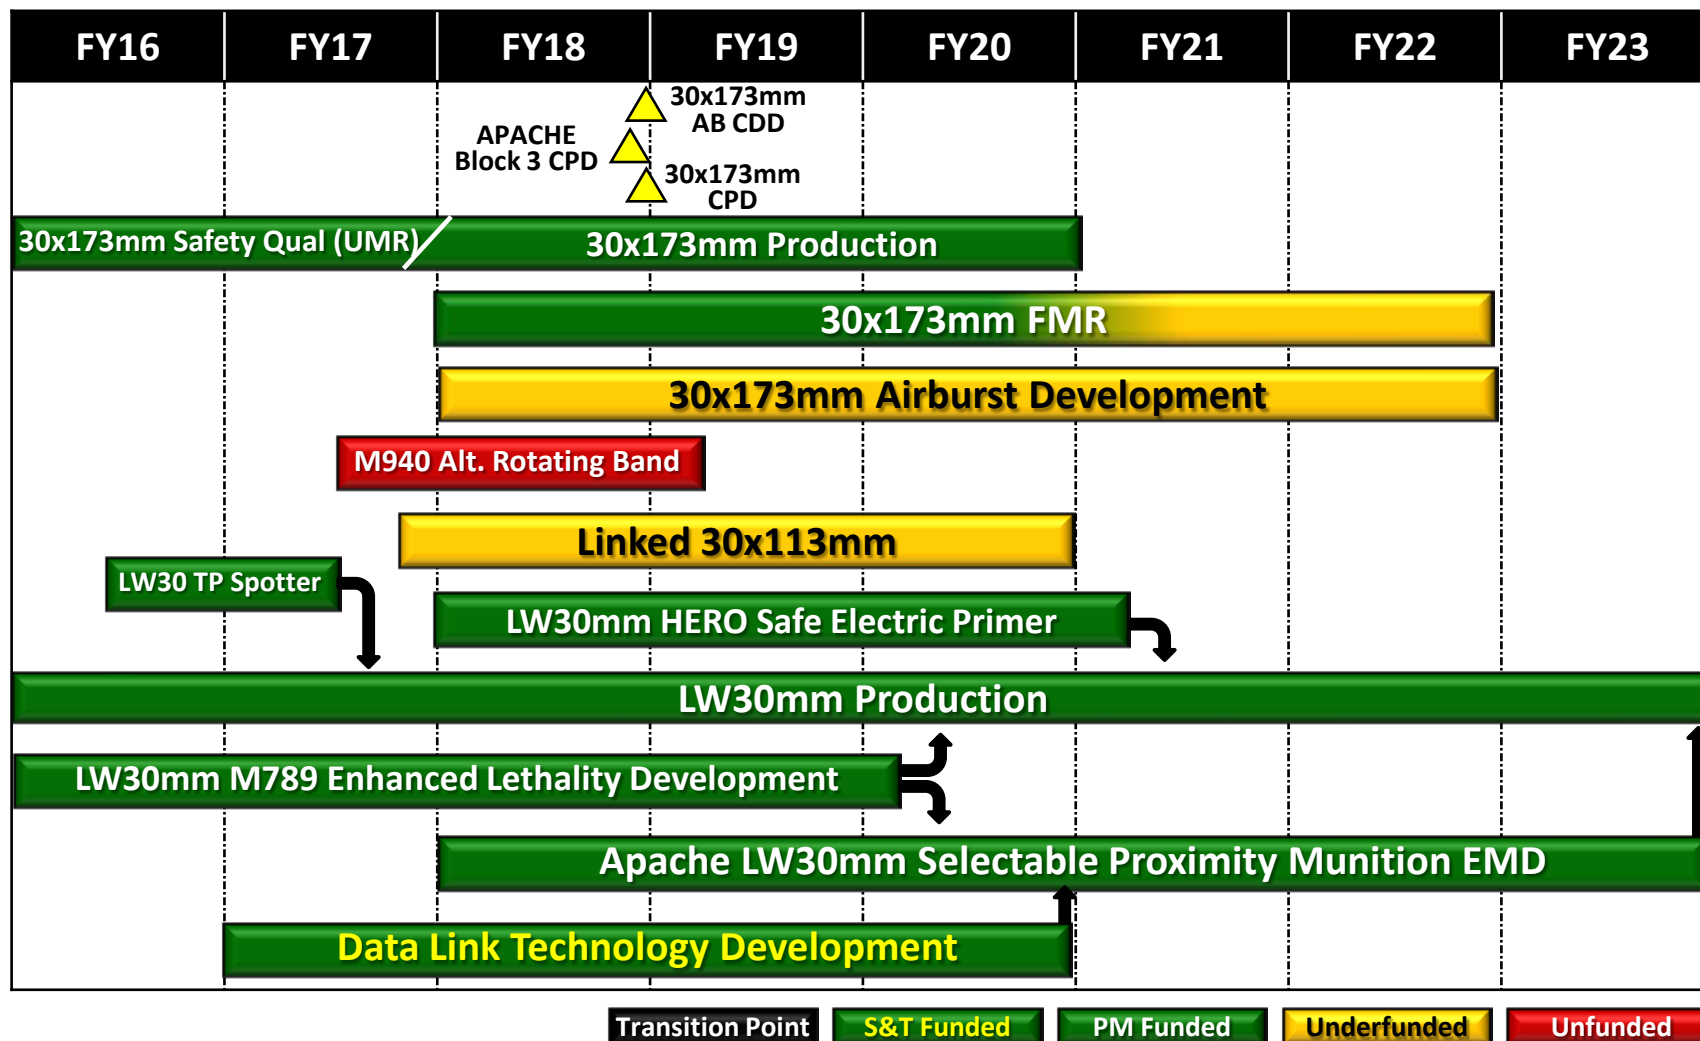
| FY16 | FY17 | FY18 | FY19 | FY20 | FY21 | FY22 | FY23 |
|---|---|---|---|---|---|---|---|

30x173mm AB CDD

APACHE Block 3 CPD

30x173mm CPD

30x173mm Safety Qual (UMR)

30x173mm Production

30x173mm FMR

30x173mm Airburst Development

M940 Alt. Rotating Band

Linked 30x113mm

LW30 TP Spotter

LW30mm HERO Safe Electric Primer

LW30mm Production

LW30mm M789 Enhanced Lethality Development

Apache LW30mm Selectable Proximity Munition EMD

Data Link Technology Development

Transition Point | S&T Funded | PM Funded | Underfunded | Unfunded